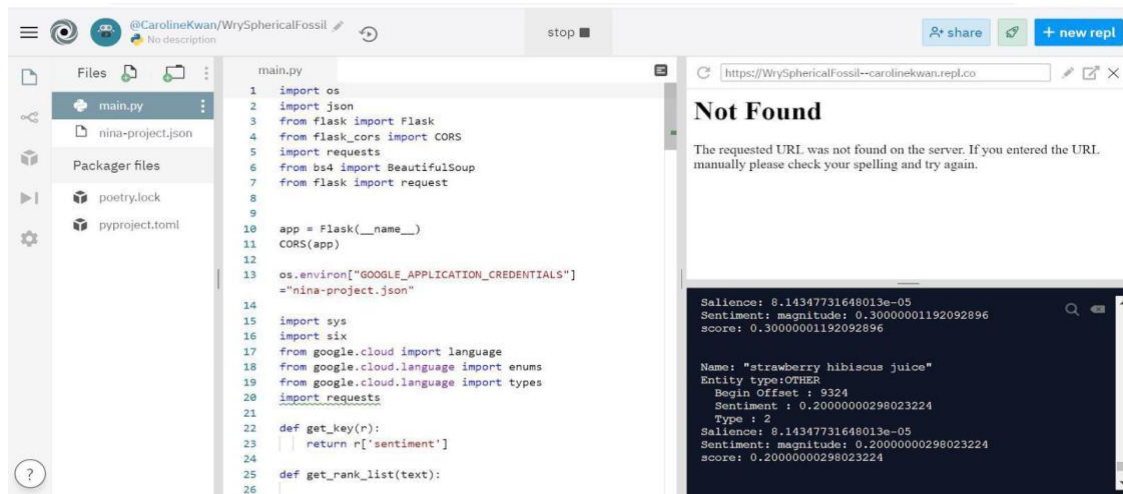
@CarolineKwan/WrySphericalFossil
No description
stop
share
+ new repl

Files

main.py
nina-project.json
Packager files
poetry.lock
pyproject.toml

main.py
1 import os
2 import json
3 from flask import Flask
4 from flask_cors import CORS
5 import requests
6 from bs4 import BeautifulSoup
7 from flask import request
8
9
10 app = Flask(__name__)
11 CORS(app)
12
13 os.environ["GOOGLE_APPLICATION_CREDENTIALS"] ="nina-project.json"
14
15 import sys
16 import six
17 from google.cloud import language
18 from google.cloud.language import enums
19 from google.cloud.language import types
20 import requests
21
22 def get_key(r):
23 return r['sentiment']
24
25 def get_rank_list(text):
26

https://WrySphericalFossil--carolinekwan.repl.co

Not Found

The requested URL was not found on the server. If you entered the URL manually please check your spelling and try again.

Salience: 8.14347731648013e-05
Sentiment: magnitude: 0.30000001192092896
score: 0.30000001192092896

Name: "strawberry hibiscus juice"
Entity type:OTHER
Begin Offset : 9324
Sentiment : 0.20000000298023224
Type : 2
Salience: 8.14347731648013e-05
Sentiment: magnitude: 0.20000000298023224
score: 0.20000000298023224

?